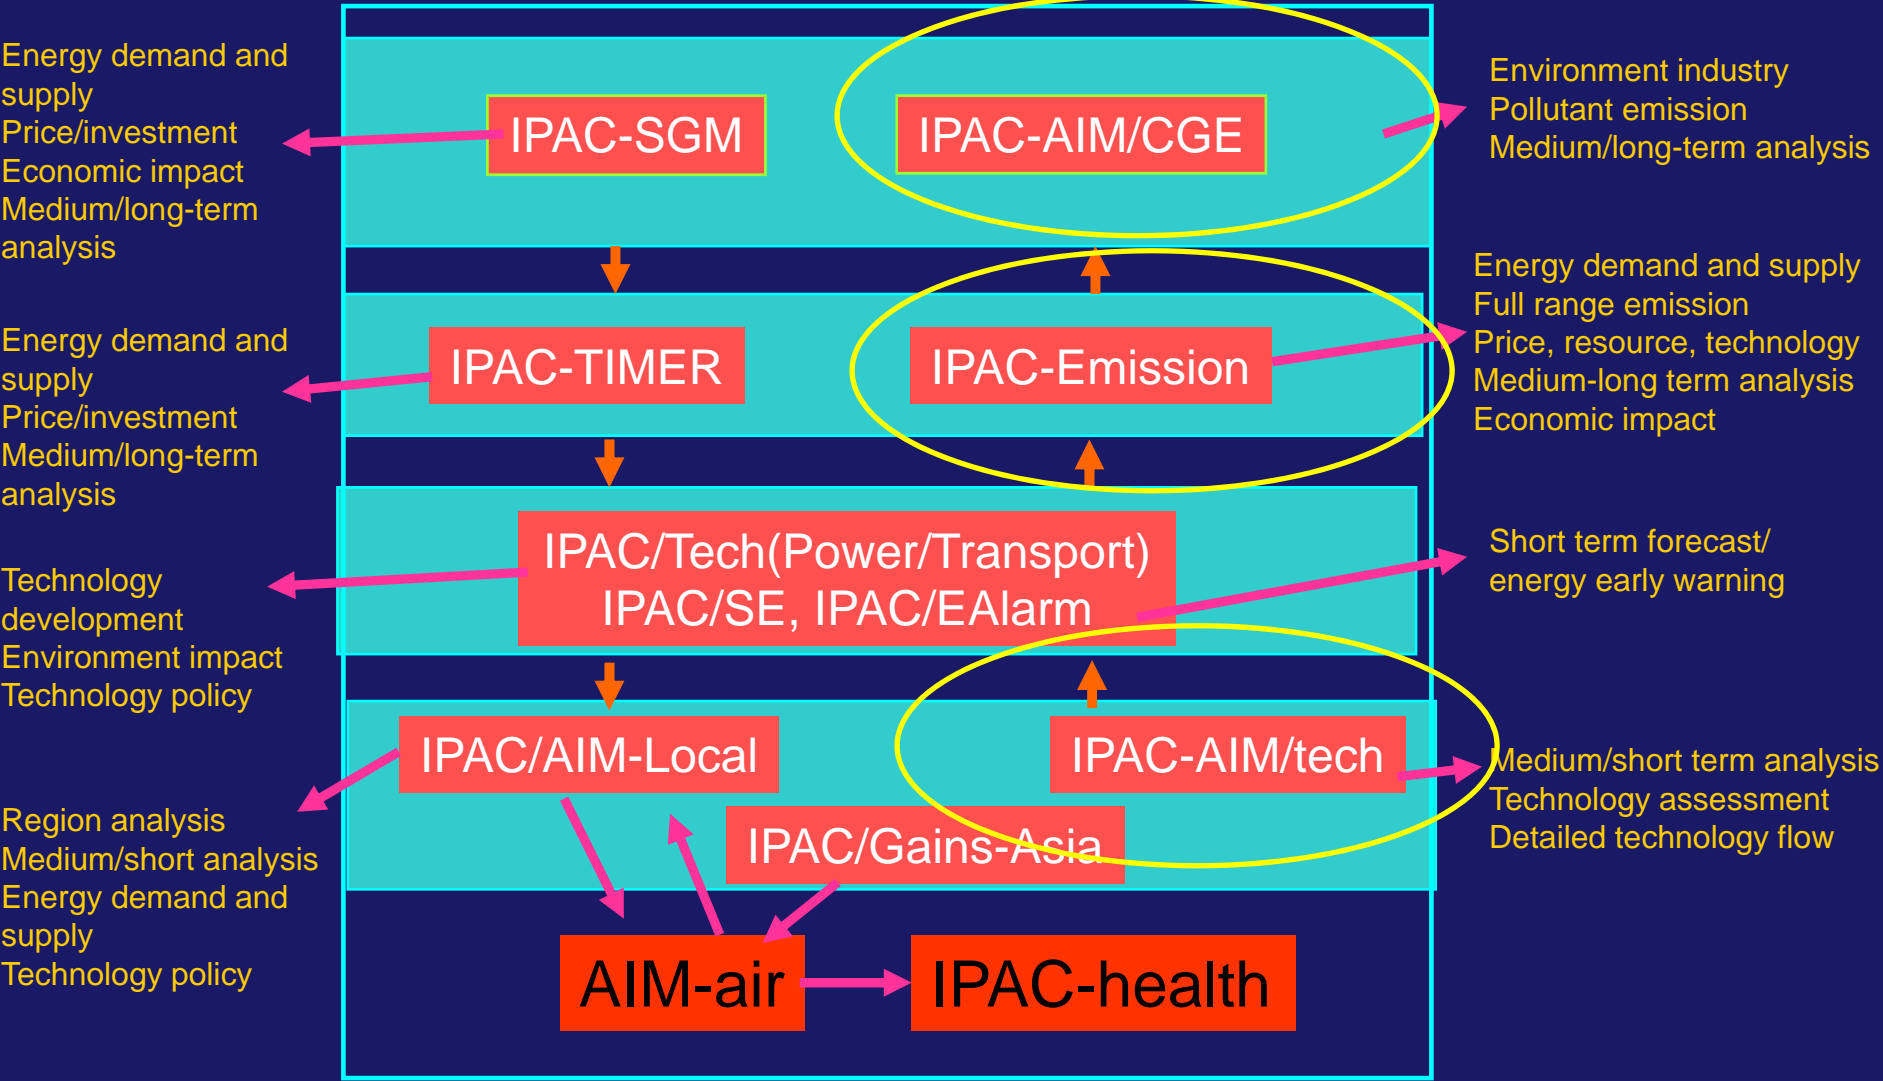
Energy demand and supply
Price/investment
Economic impact
Medium/long-term analysis

IPAC-SGM

IPAC-AIM/CGE

Environment industry
Pollutant emission
Medium/long-term analysis

Energy demand and supply
Price/investment
Medium/long-term analysis

IPAC-TIMER

IPAC-Emission

Energy demand and supply
Full range emission
Price, resource, technology
Medium-long term analysis
Economic impact

Technology development
Environment impact
Technology policy

IPAC/Tech(Power/Transport)
IPAC/SE, IPAC/EAlarm

Short term forecast/
energy early warning

IPAC/AIM-Local

IPAC-AIM/tech

Medium/short term analysis
Technology assessment
Detailed technology flow

IPAC/Gains-Asia

Region analysis
Medium/short analysis
Energy demand and supply
Technology policy

AIM-air

IPAC-health